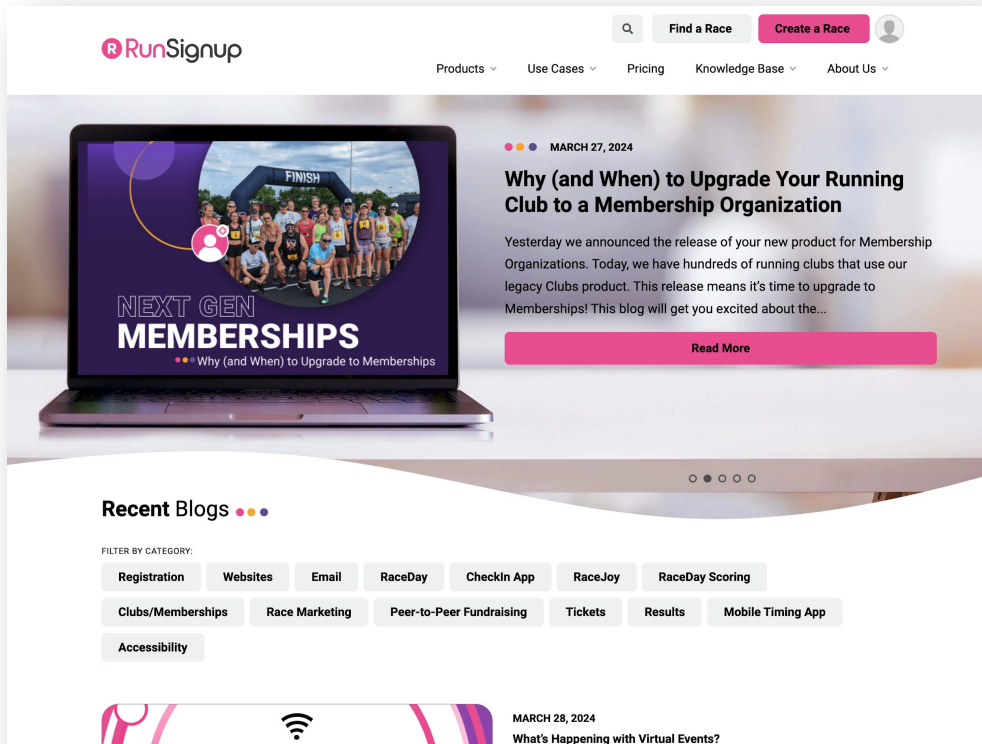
RunSignup

Find a Race
Create a Race

Products
Use Cases
Pricing
Knowledge Base
About Us

FINISH

NEXT GEN
MEMBERSHIPS
Why (and When) to Upgrade to Memberships

MARCH 27, 2024

Why (and When) to Upgrade Your Running Club to a Membership Organization

Yesterday we announced the release of your new product for Membership Organizations. Today, we have hundreds of running clubs that use our legacy Clubs product. This release means it's time to upgrade to Memberships! This blog will get you excited about the...

Read More

Recent Blogs

FILTER BY CATEGORY:

Registration
Websites
Email
RaceDay
CheckIn App
RaceJoy
RaceDay Scoring
Clubs/Memberships
Race Marketing
Peer-to-Peer Fundraising
Tickets
Results
Mobile Timing App
Accessibility

MARCH 28, 2024
What's Happening with Virtual Events?